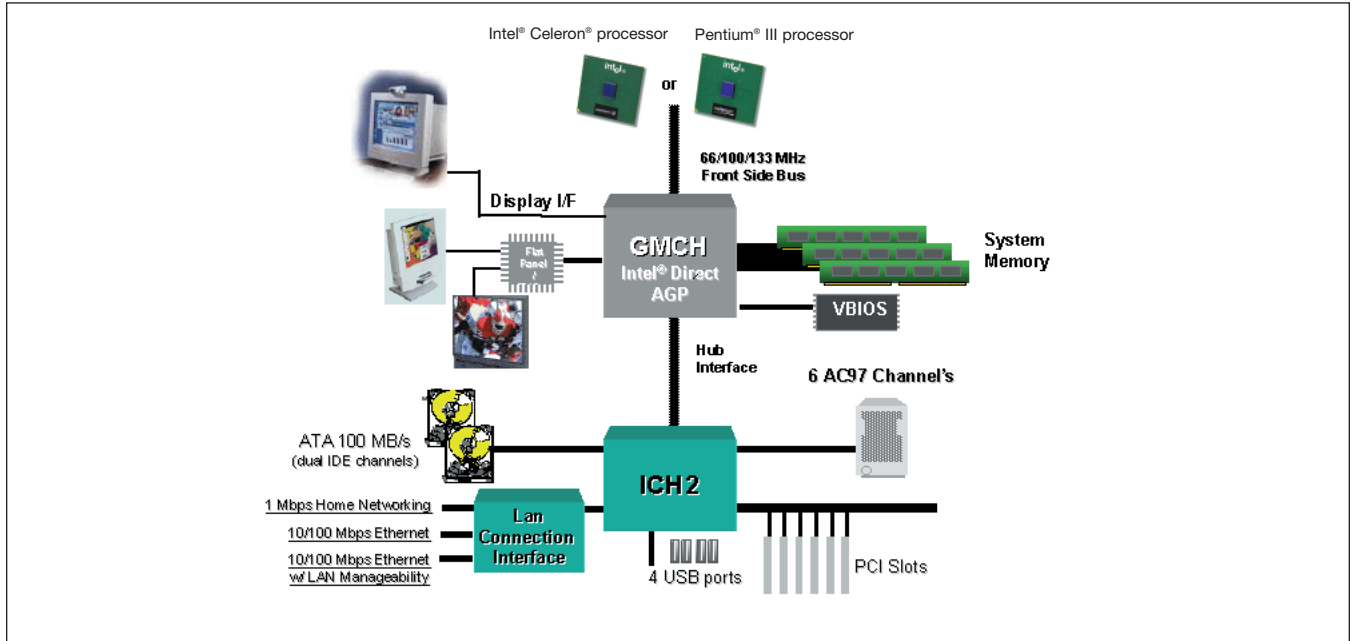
Intel® Celeron® processor

or

Pentium® III processor

66/100/133 MHz
Front Side Bus

Display I/F

Flat Panel

GMCH
Intel® Diract
AGP

System
Memory

VBIOS

Hub
Interface

6 AC97 Channel's

ATA 100 MB/s
(dual IDE channels)

ICH2

1 Mbps Home Networking

10/100 Mbps Ethernet

10/100 Mbps Ethernet
w/LAN Manageability

Lan
Connection
Interface

4 USB ports

PCI Slots